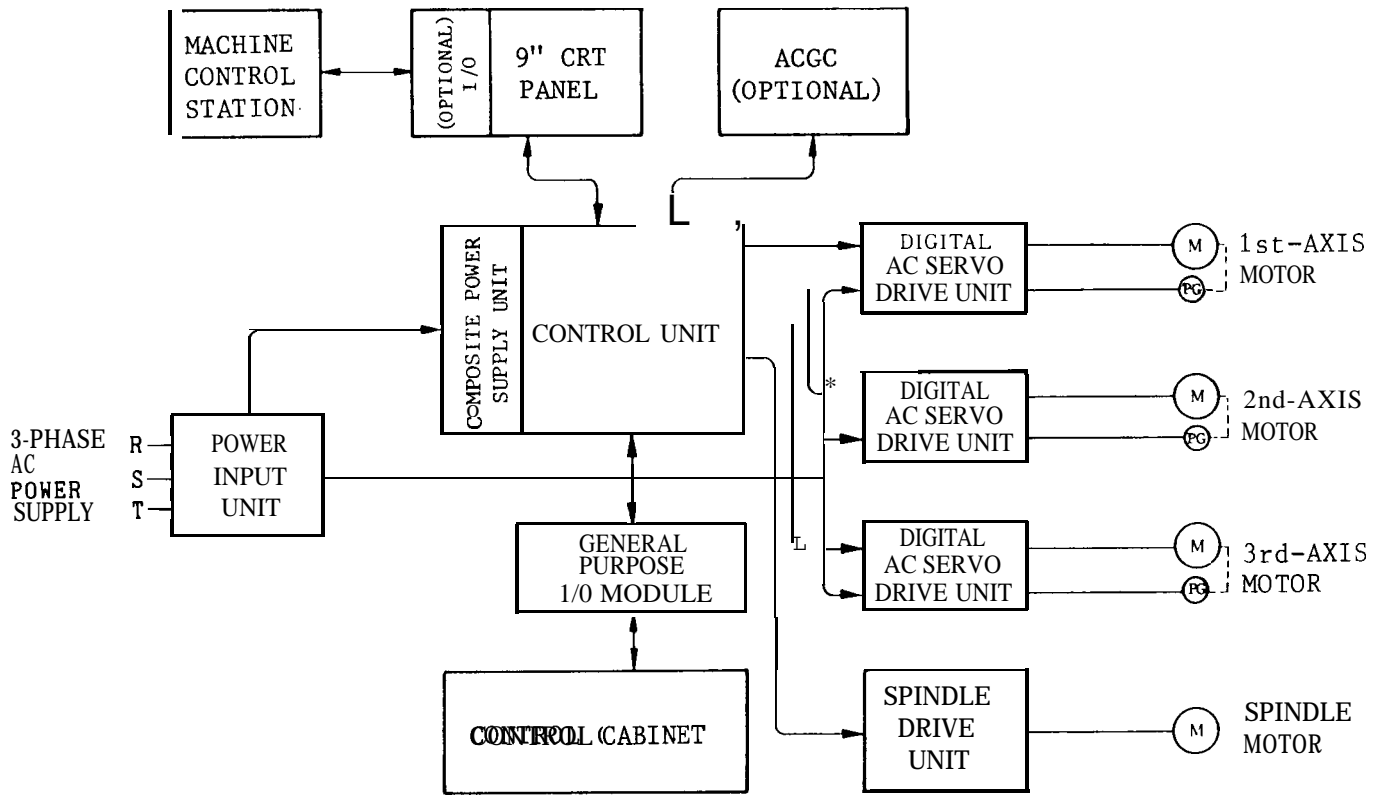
MACHINE CONTROL STATION

(OPTIONAL) I/O

9" CRT PANEL

ACGC (OPTIONAL)

L ,

COMPOSITE POWER SUPPLY UNIT

CONTROL UNIT

DIGITAL AC SERVO DRIVE UNIT

M

PG

1st-AXIS MOTOR

*

DIGITAL AC SERVO DRIVE UNIT

M

PG

2nd-AXIS MOTOR

3-PHASE AC POWER SUPPLY

R

S

T

POWER INPUT UNIT

L

DIGITAL AC SERVO DRIVE UNIT

M

PG

3rd-AXIS MOTOR

GENERAL PURPOSE 1/0 MODULE

CONTROL CABINET

SPINDLE DRIVE UNIT

M

SPINDLE MOTOR